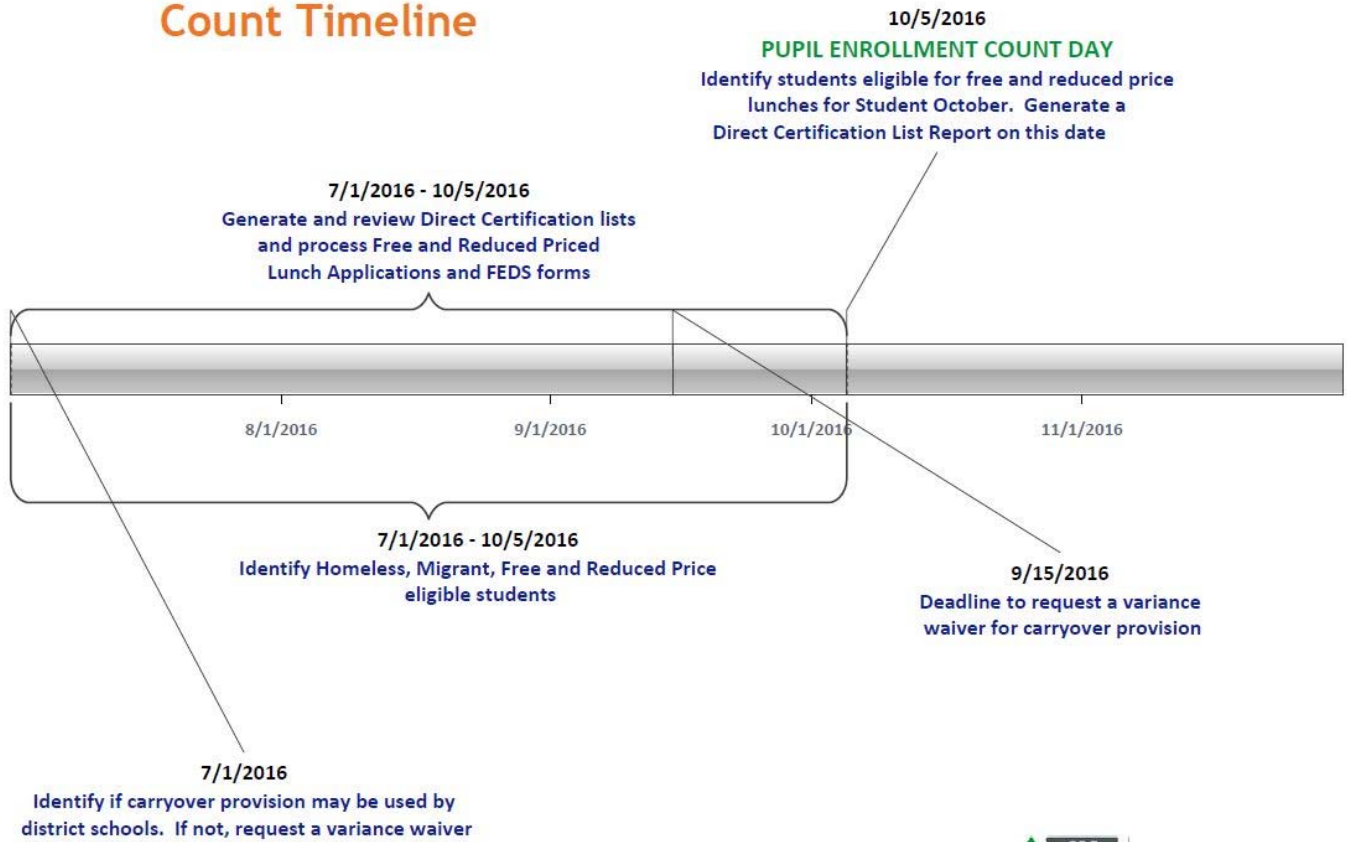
Count Timeline

10/5/2016
PUPIL ENROLLMENT COUNT DAY
Identify students eligible for free and reduced price lunches for Student October. Generate a Direct Certification List Report on this date

7/1/2016 - 10/5/2016
Generate and review Direct Certification lists and process Free and Reduced Priced Lunch Applications and FEDS forms

8/1/2016

9/1/2016

10/1/2016

11/1/2016

7/1/2016 - 10/5/2016
Identify Homeless, Migrant, Free and Reduced Price eligible students

9/15/2016
Deadline to request a variance waiver for carryover provision

7/1/2016
Identify if carryover provision may be used by district schools. If not, request a variance waiver